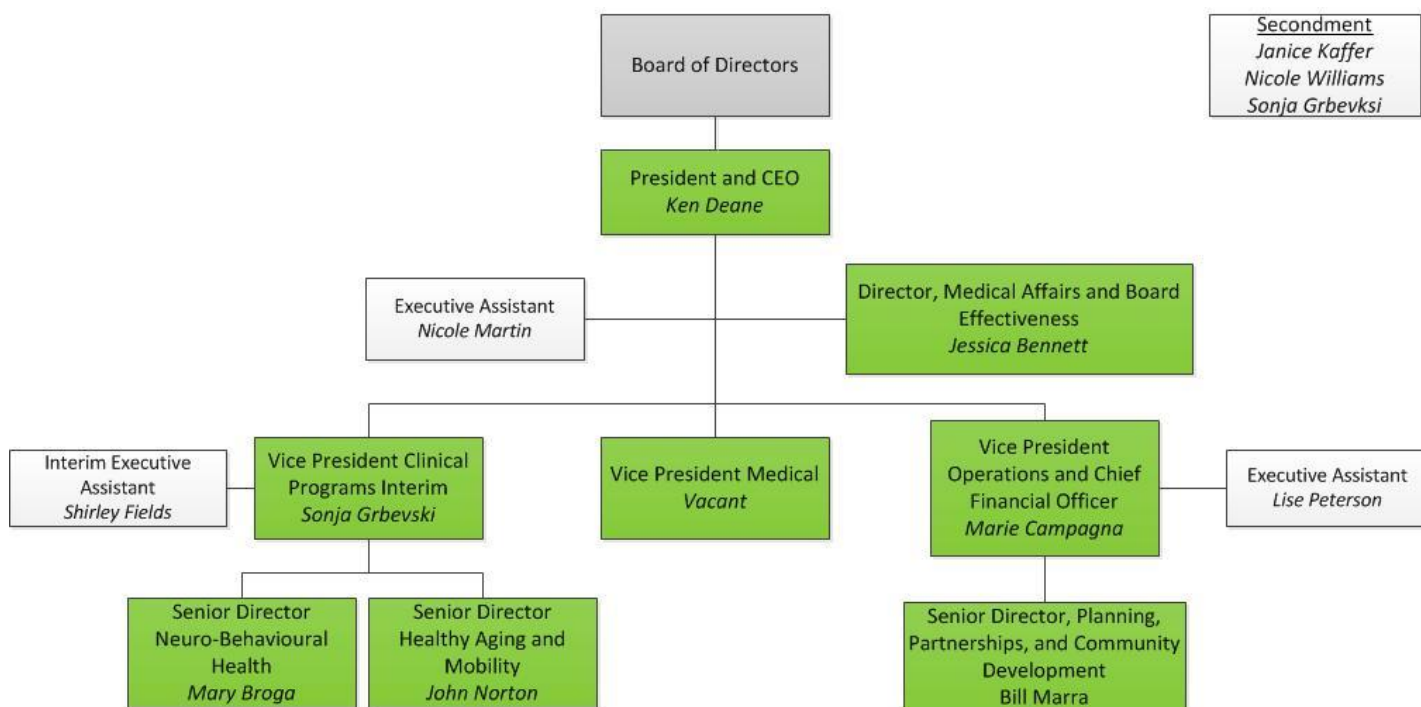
Secondment
Janice Kaffer
Nicole Williams
Sonja Grbevksi

Board of Directors

President and CEO
Ken Deane

Executive Assistant
Nicole Martin

Director, Medical Affairs and Board Effectiveness
Jessica Bennett

Interim Executive Assistant
Shirley Fields

Vice President Clinical Programs Interim
Sonja Grbevski

Vice President Medical
Vacant

Vice President Operations and Chief Financial Officer
Marie Campagna

Executive Assistant
Lise Peterson

Senior Director Neuro-Behavioural Health
Mary Broga

Senior Director Healthy Aging and Mobility
John Norton

Senior Director, Planning, Partnerships, and Community Development
Bill Marra